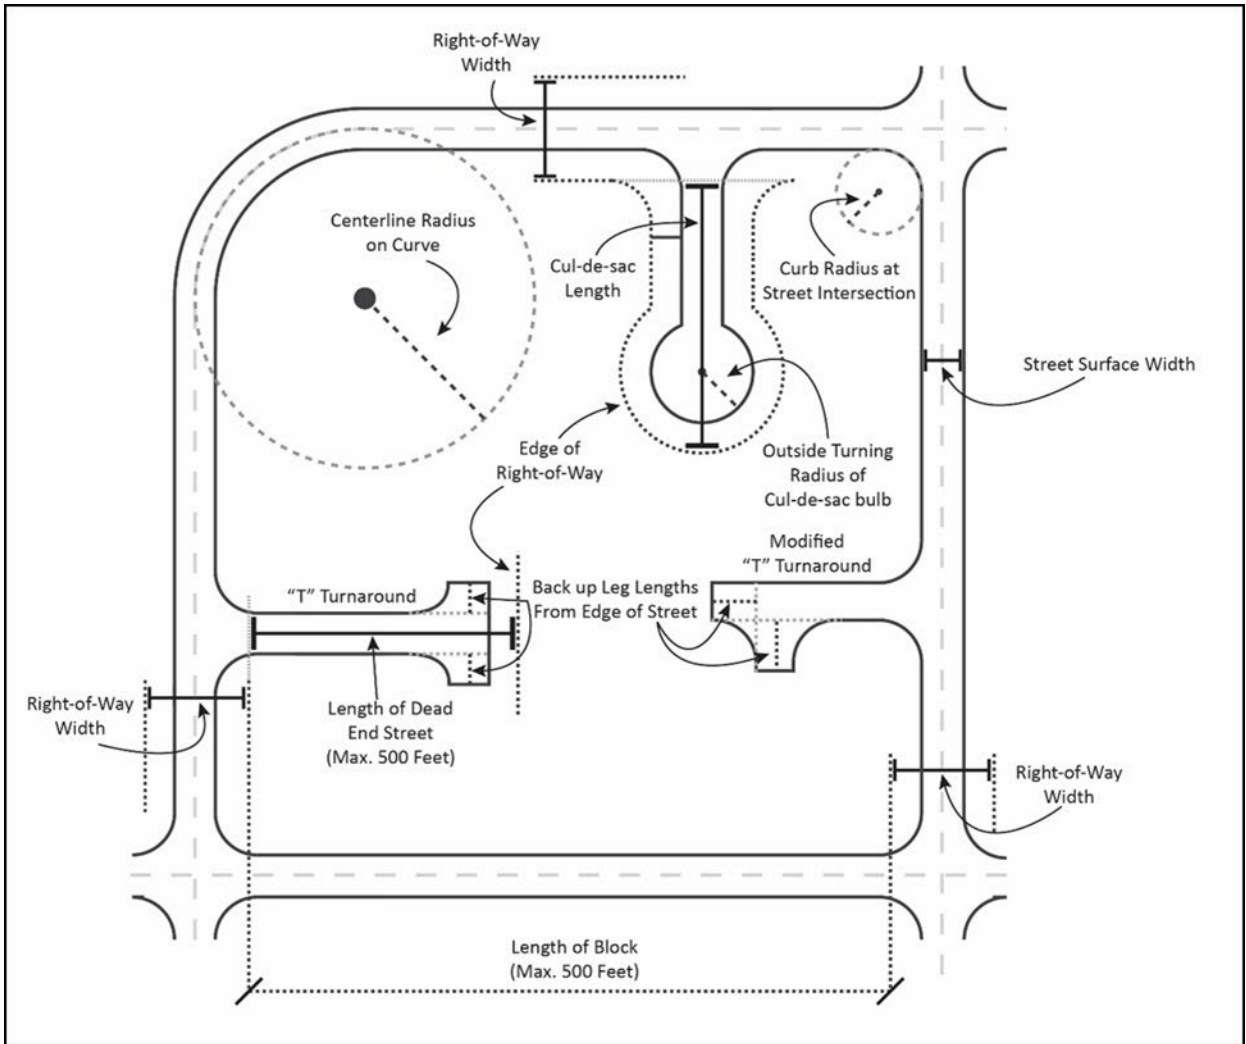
Right-of-Way Width

Centerline Radius on Curve

Cul-de-sac Length

Curb Radius at Street Intersection

Street Surface Width

Edge of Right-of-Way

Outside Turning Radius of Cul-de-sac bulb

Modified "T" Turnaround

"T" Turnaround

Back up Leg Lengths From Edge of Street

Right-of-Way Width

Length of Dead End Street (Max. 500 Feet)

Right-of-Way Width

Length of Block (Max. 500 Feet)